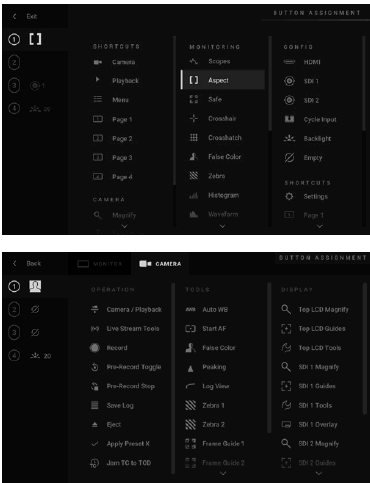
Exit

BUTTON ASSIGNMENT

1
2
3 1
4 20

SHORTCUTS
Camera
Playback
Menu
Page 1
Page 2
Page 3
Page 4
CAMERA
Magnify

MONITORING
Scopes
Aspect
Safe
Crosshair
Crosshatch
False Color
Peaking
Zebra
Histogram
Waveform

CONFIG
HDMI
SDI 1
SDI 2
Cycle Input
Backlight
Empty
SHORTCUTS
Settings
Page 1

Back
MONITOR
CAMERA

BUTTON ASSIGNMENT

1
2
3
4 20

OPERATION
Camera / Playback
Live Stream Tools
Record
Pre-Record Toggle
Pre-Record Stop
Save Log
Eject
Apply Preset X
Jam TC to TOD

TOOLS
Auto WB
Start AF
False Color
Peaking
Log View
Zebra 1
Zebra 2
Frame Guide 1
Frame Guide 2

DISPLAY
Top LCD Magnify
Top LCD Guides
Top LCD Tools
SDI 1 Magnify
SDI 1 Guides
SDI 1 Tools
SDI 1 Overlay
SDI 2 Magnify
SDI 2 Guides